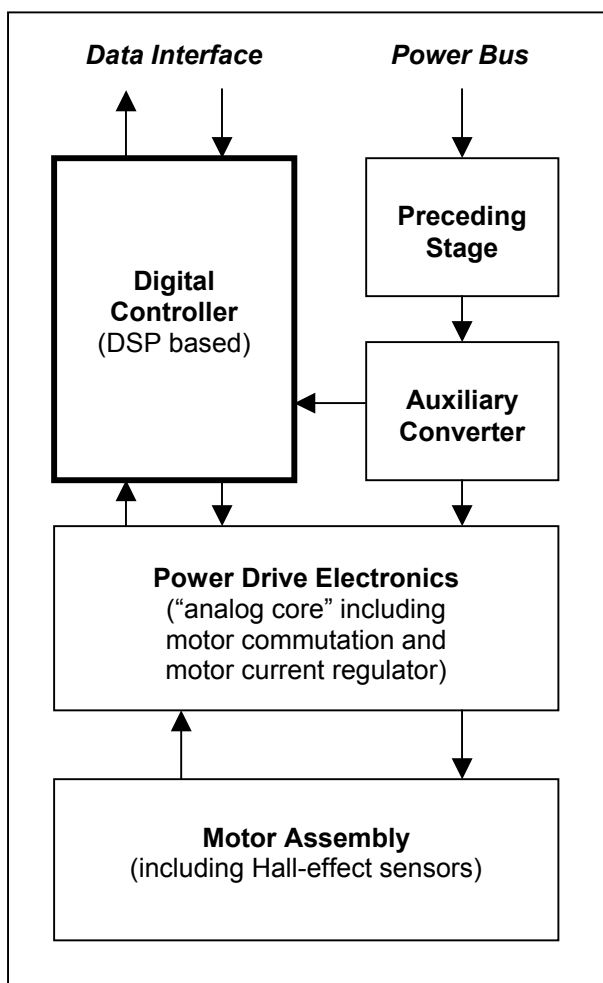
Data Interface

Power Bus

Preceding Stage

Digital Controller (DSP based)

Auxiliary Converter

Power Drive Electronics ("analog core" including motor commutation and motor current regulator)

Motor Assembly (including Hall-effect sensors)